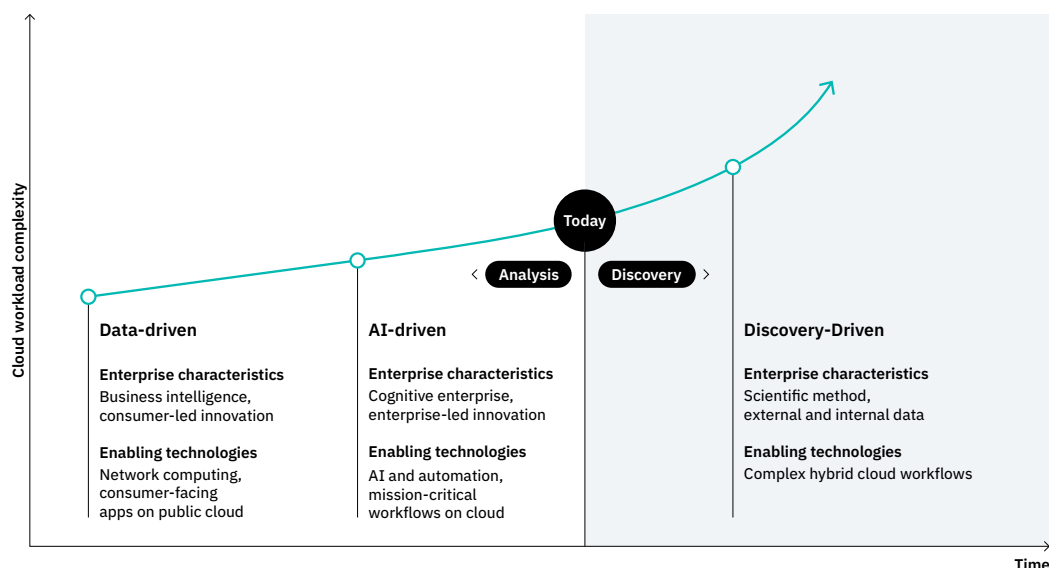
Cloud workload complexity

Today

< Analysis

Discovery >

Data-driven

Enterprise characteristics
Business intelligence, consumer-led innovation

Enabling technologies
Network computing, consumer-facing apps on public cloud

AI-driven

Enterprise characteristics
Cognitive enterprise, enterprise-led innovation

Enabling technologies
AI and automation, mission-critical workflows on cloud

Discovery-Driven

Enterprise characteristics
Scientific method, external and internal data

Enabling technologies
Complex hybrid cloud workflows

Time